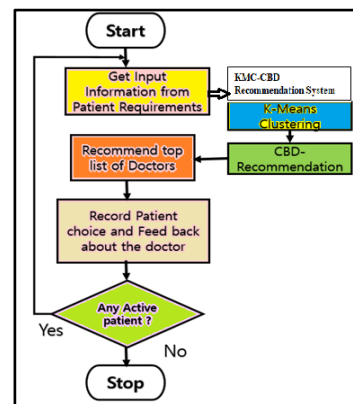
Start

Get Input Information from Patient Requirements

KMC-CBD Recommendation System

K-Means Clustering

CBD-Recommendation

Recommend top list of Doctors

Record Patient choice and Feed back about the doctor

Any Active patient ?

Yes

No

Stop